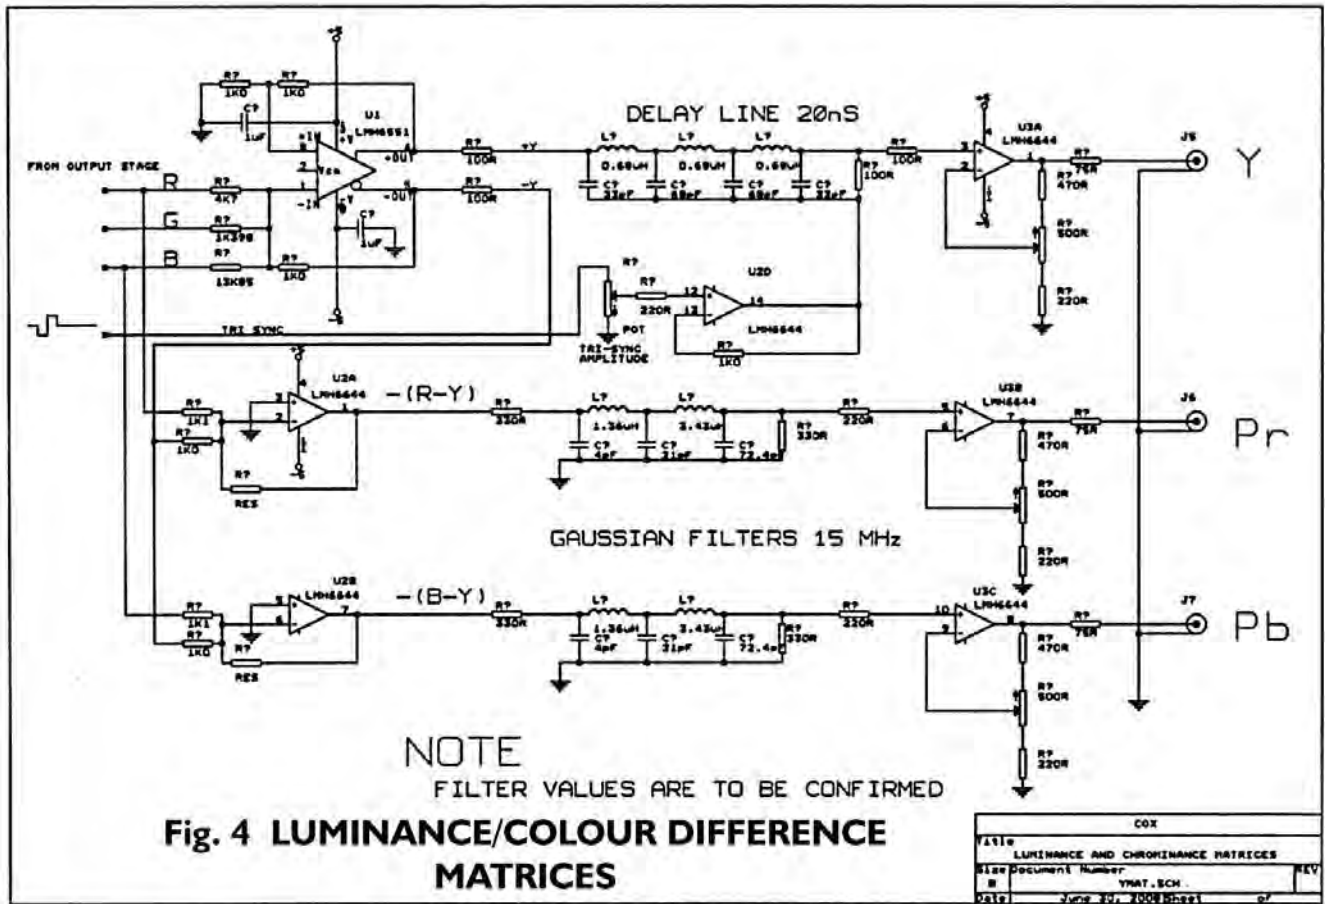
+5
R?
1K0
R?
1K0
C?
1uF
U1
LMH6551
+IN
+V
+OUT
-IN
-V
Vcm
-OUT
DELAY LINE 20nS
R?
100R
+Y
R?
100R
-Y
L?
0.68uH
L?
0.68uH
L?
0.68uH
C?
22pF
C?
68pF
C?
68pF
C?
22pF
R?
100R
R?
100R
+5
U3A
LMH6644
J5
R?
75R
Y
R?
470R
R?
500R
R?
220R
FROM OUTPUT STAGE
R
R?
4K7
G
R?
1K398
B
R?
13K85
R?
1K0
C?
1uF
-5
R?
R?
220R
U2D
LMH6644
POT
TRI-SYNC AMPLITUDE
R?
1K0
TRI SYNC
+5
U2A
LMH6644
-(R-Y)
R?
1K1
R?
1K0
R?
RES
-5
R?
330R
L?
1.36uH
L?
3.43uH
C?
4pF
C?
21pF
C?
72.4pF
R?
330R
R?
220R
U3B
LMH6644
J6
R?
75R
Pr
R?
470R
R?
500R
R?
220R
GAUSSIAN FILTERS 15 MHz
U2B
LMH6644
-(B-Y)
R?
1K1
R?
1K0
R?
RES
R?
330R
L?
1.36uH
L?
3.43uH
C?
4pF
C?
21pF
C?
72.4pF
R?
330R
R?
220R
U3C
LMH6644
J7
R?
75R
Pb
R?
470R
R?
500R
R?
220R
NOTE
FILTER VALUES ARE TO BE CONFIRMED
Fig. 4 LUMINANCE/COLOUR DIFFERENCE MATRICES

| COX | | |
|---|---|---|
| Title LUMINANCE AND CHROMINANCE MATRICES | | |
| Size B | Document Number YMAT.SCH | REV |
| Date | June 20, 2008 Sheet | of |